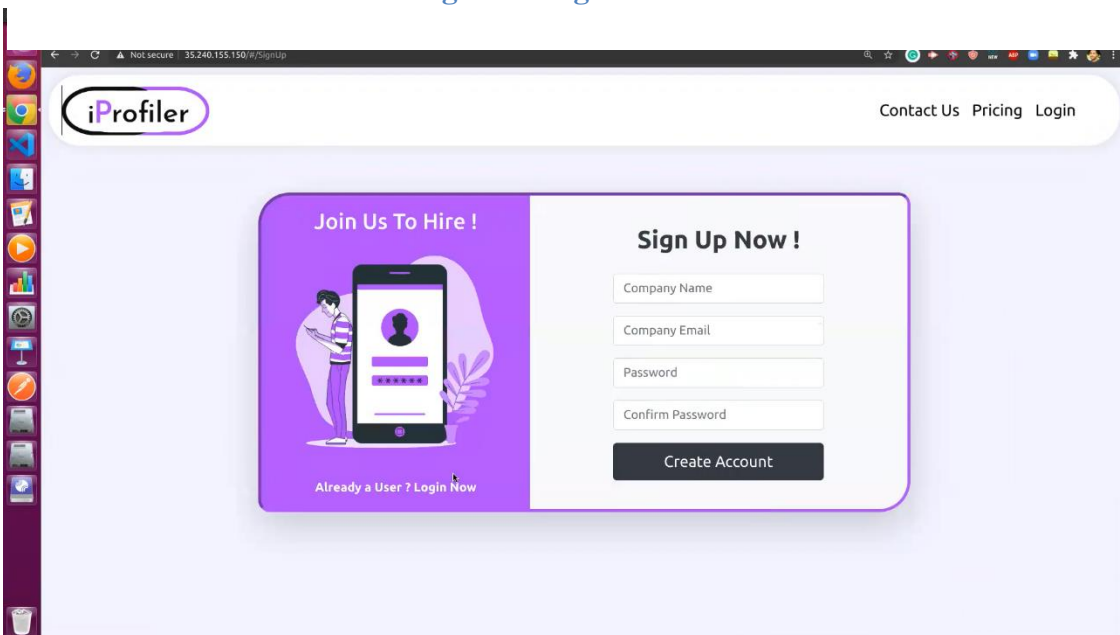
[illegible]

Not secure | 35.240.155.150/#/SignUp

iProfiler

Contact Us Pricing Login

Join Us To Hire !

******

Already a User ? Login Now

Sign Up Now !

Company Name

Company Email

Password

Confirm Password

Create Account